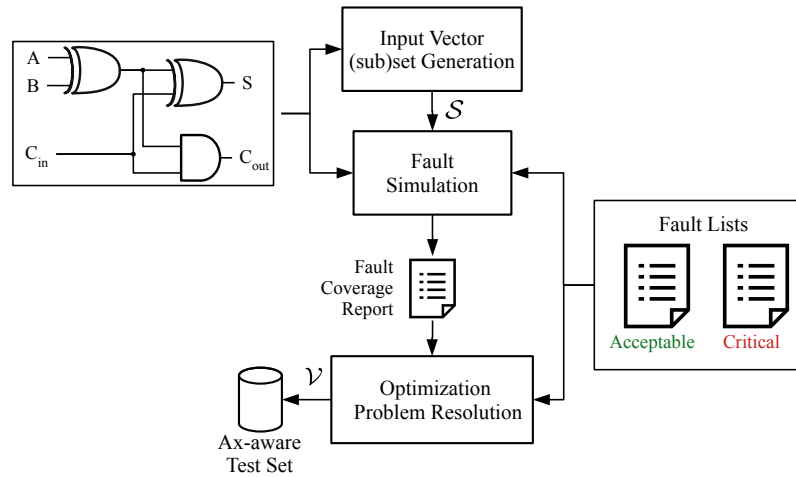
A

B

S

$C_{in}$

$C_{out}$

Input Vector (sub)set Generation

$\mathcal{S}$

Fault Simulation

Fault Lists

Fault Coverage Report

Acceptable

Critical

$\mathcal{V}$

Optimization Problem Resolution

Ax-aware Test Set